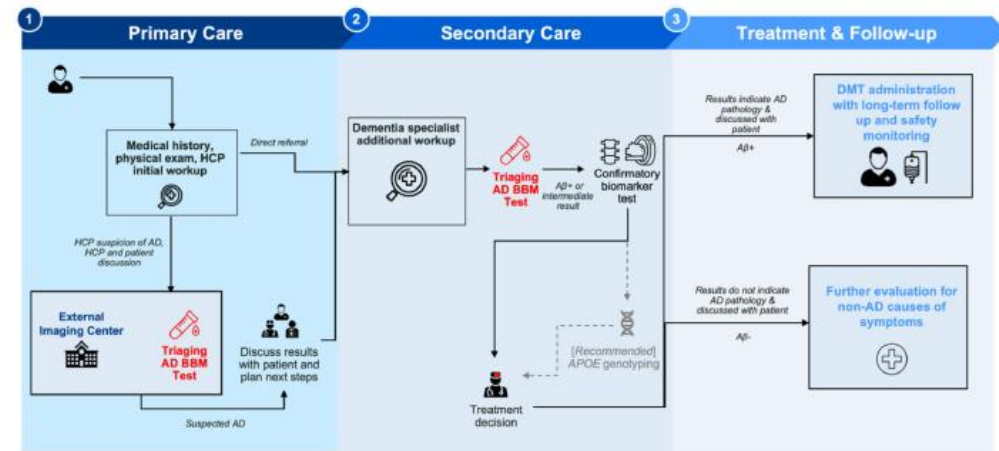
1 Primary Care

2 Secondary Care

3 Treatment & Follow-up

Medical history, physical exam, HCP initial workup

Direct referral

HCP suspicion of AD, HCP and patient discussion

External Imaging Center

Triaging AD BBM Test

Discuss results with patient and plan next steps

Suspected AD

Dementia specialist additional workup

Triaging AD BBM Test

Aβ+ or intermediate result

Confirmatory biomarker test

[Recommended] APOE genotyping

Treatment decision

Results indicate AD pathology & discussed with patient

Aβ+

DMT administration with long-term follow up and safety monitoring

Results do not indicate AD pathology & discussed with patient

Aβ-

Further evaluation for non-AD causes of symptoms